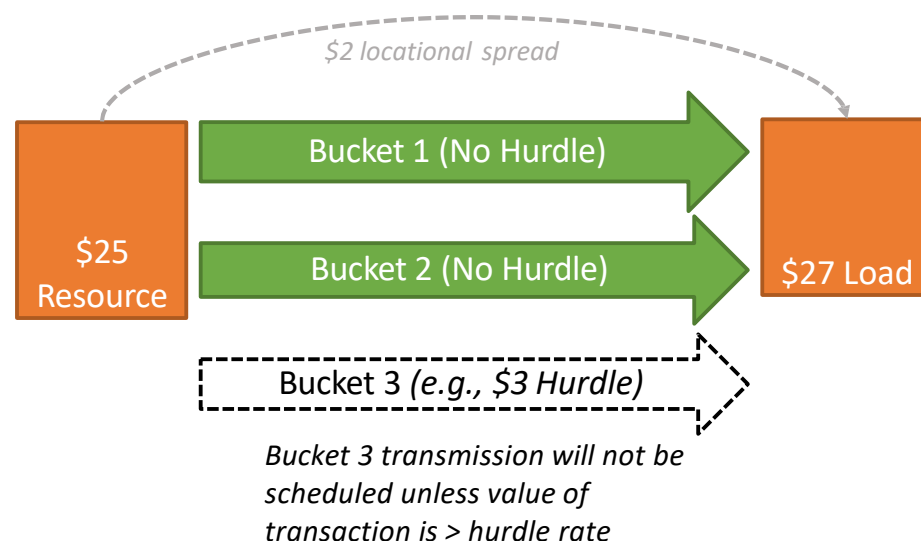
$2 locational spread

$25 Resource

Bucket 1 (No Hurdle)

Bucket 2 (No Hurdle)

$27 Load

Bucket 3 (e.g., $3 Hurdle)

Bucket 3 transmission will not be scheduled unless value of transaction is > hurdle rate